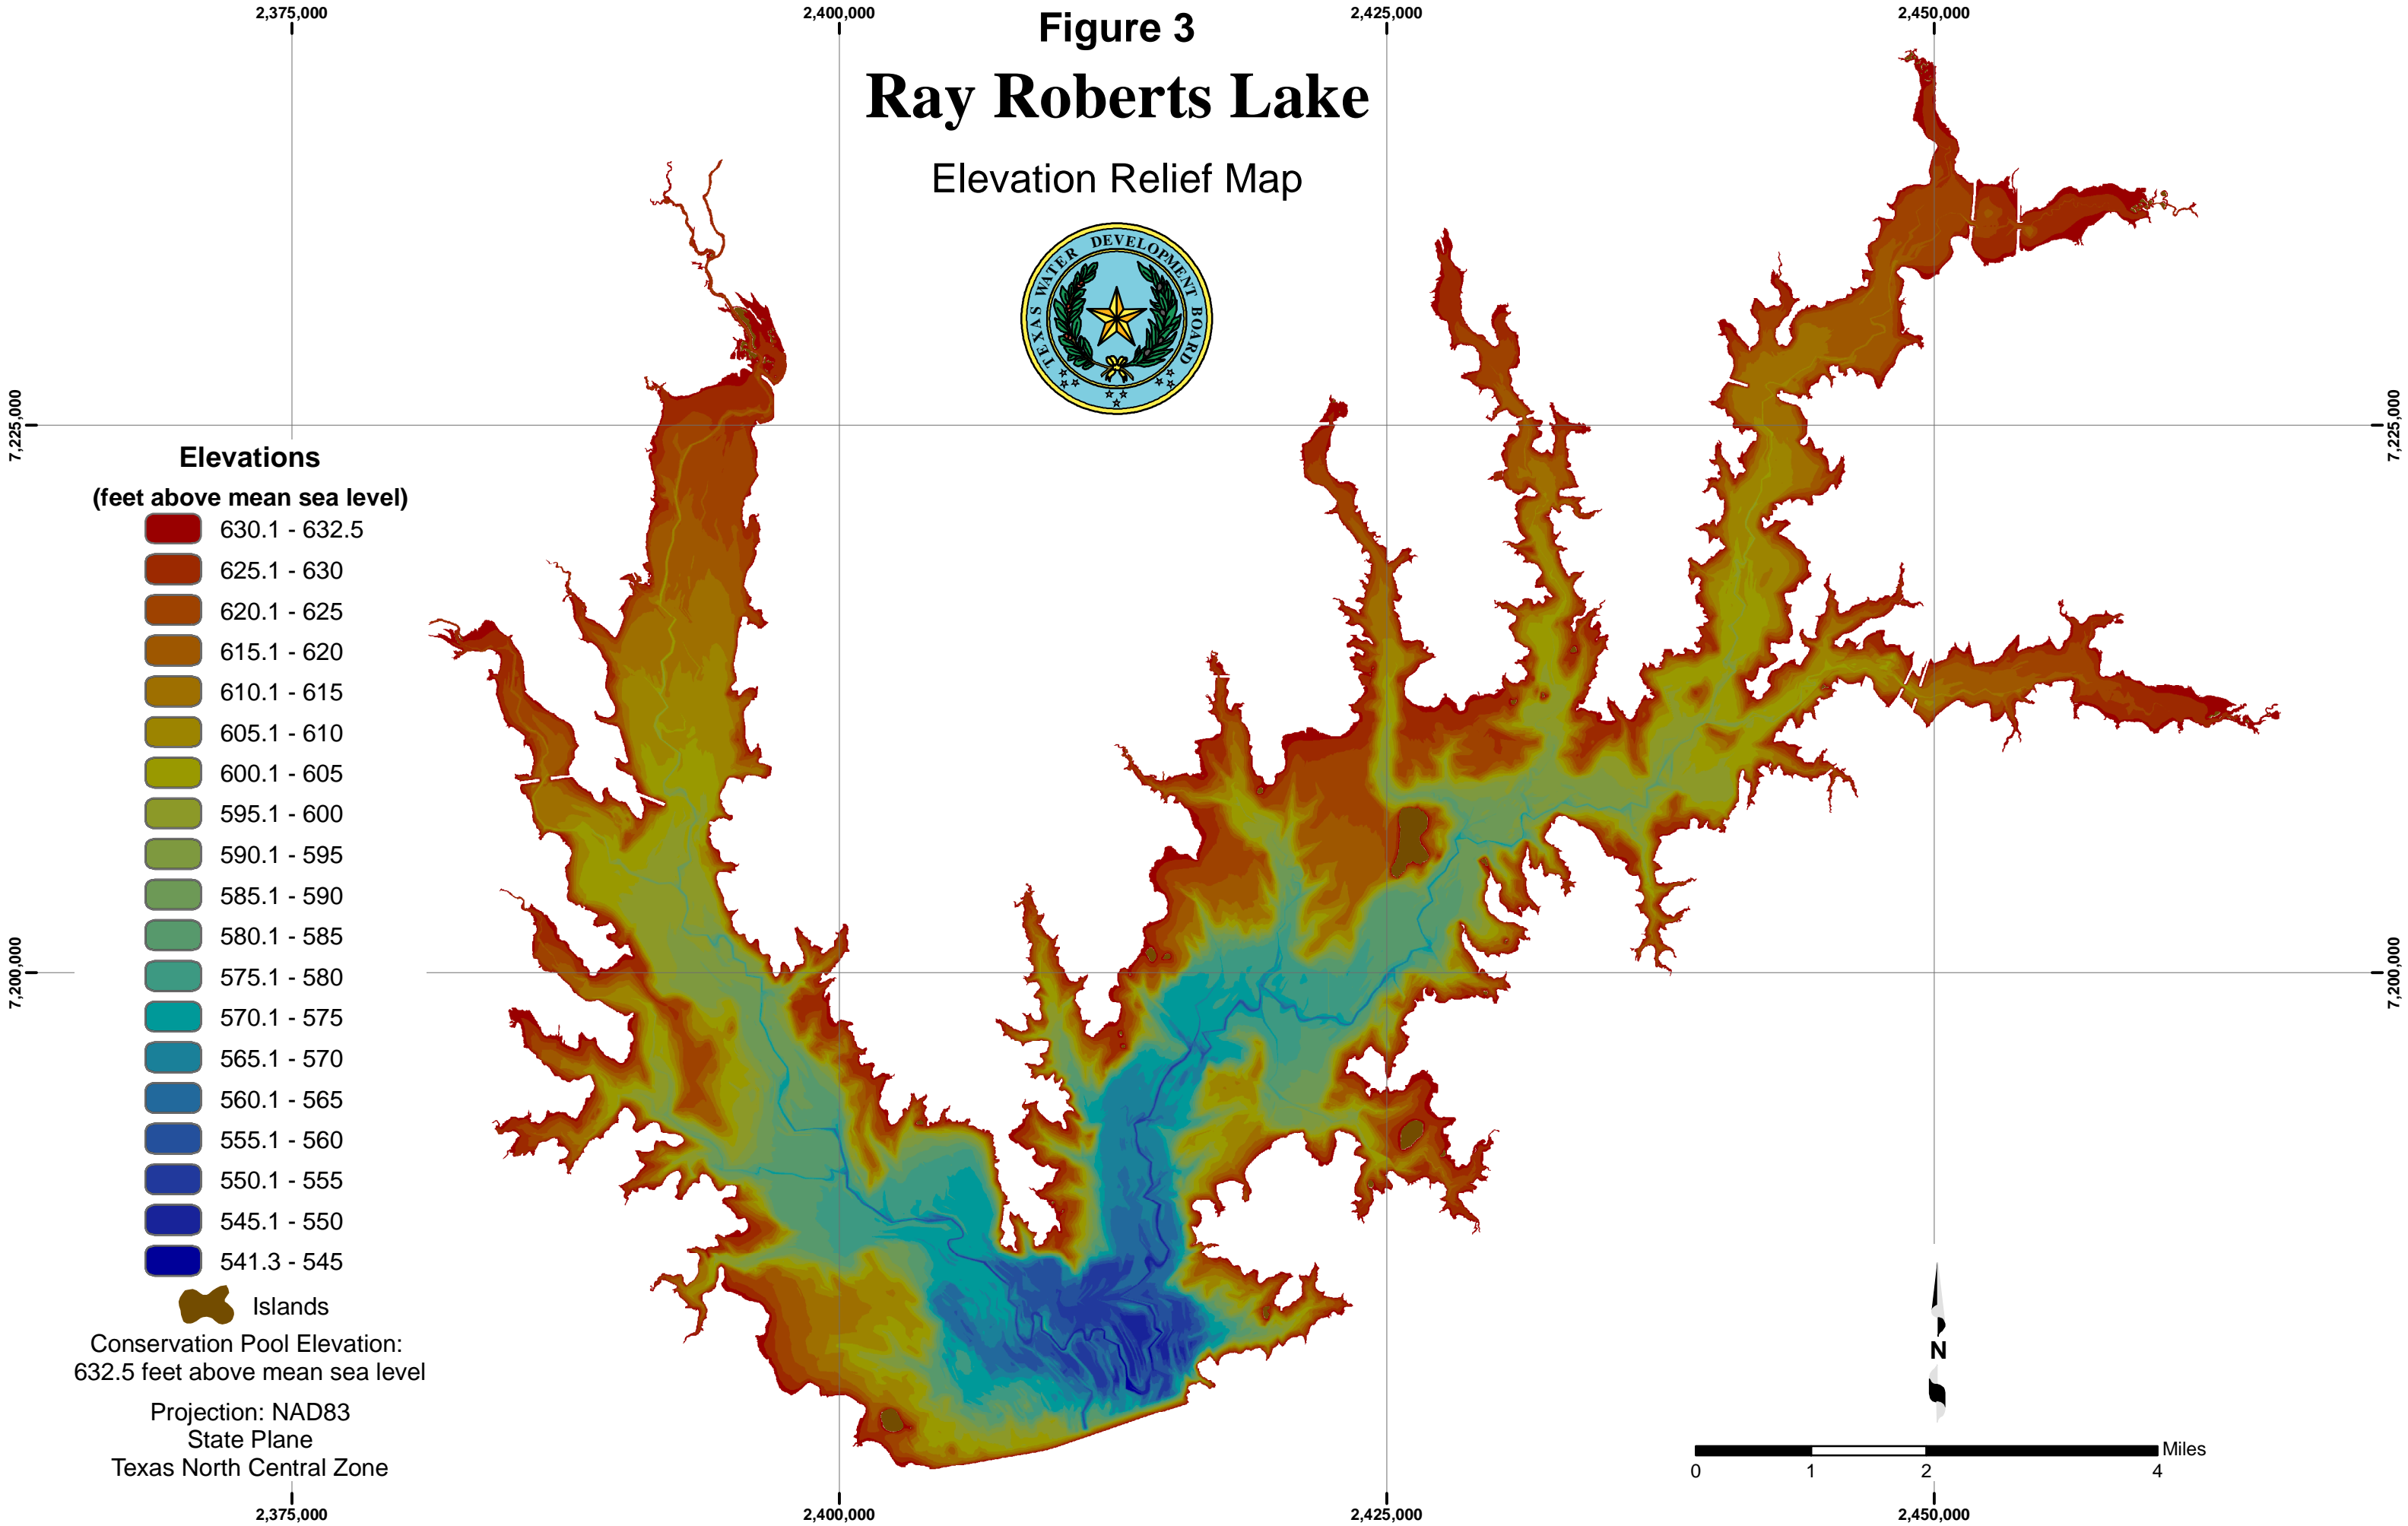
2,375,000
2,400,000
2,425,000
2,450,000

Figure 3
Ray Roberts Lake
Elevation Relief Map

TEXAS WATER DEVELOPMENT BOARD

7,225,000
7,225,000
7,200,000
7,200,000

Elevations
(feet above mean sea level)

| 630.1 - 632.5 |
| 625.1 - 630 |
| 620.1 - 625 |
| 615.1 - 620 |
| 610.1 - 615 |
| 605.1 - 610 |
| 600.1 - 605 |
| 595.1 - 600 |
| 590.1 - 595 |
| 585.1 - 590 |
| 580.1 - 585 |
| 575.1 - 580 |
| 570.1 - 575 |
| 565.1 - 570 |
| 560.1 - 565 |
| 555.1 - 560 |
| 550.1 - 555 |
| 545.1 - 550 |
| 541.3 - 545 |

Islands

Conservation Pool Elevation:
632.5 feet above mean sea level

Projection: NAD83
State Plane
Texas North Central Zone

N

0 1 2 4 Miles

2,375,000
2,400,000
2,425,000
2,450,000